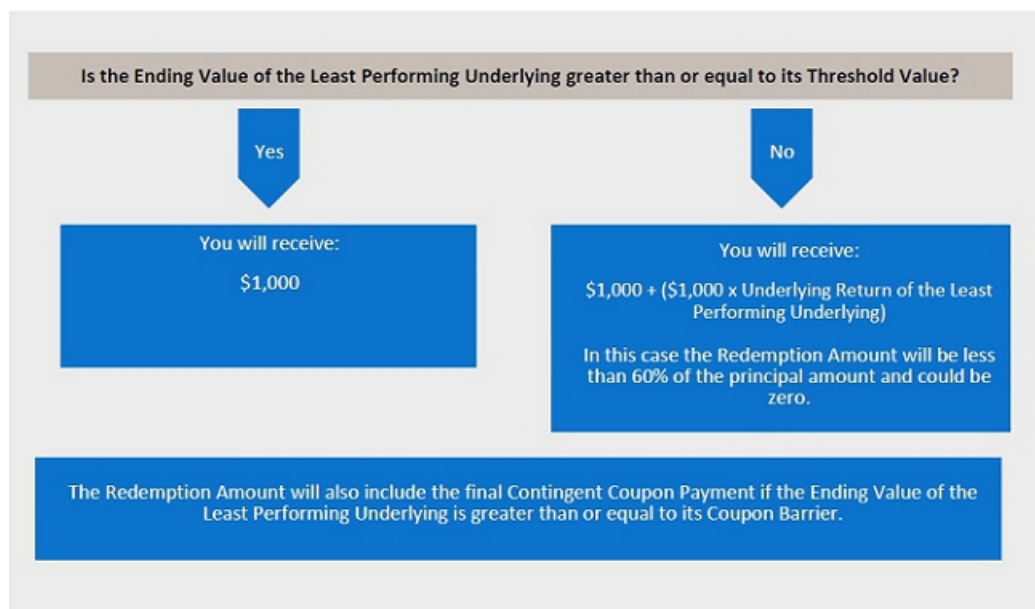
Is the Ending Value of the Least Performing Underlying greater than or equal to its Threshold Value?

Yes

No

You will receive:

$1,000

You will receive:

$1,000 + ($1,000 x Underlying Return of the Least Performing Underlying)

In this case the Redemption Amount will be less than 60% of the principal amount and could be zero.

The Redemption Amount will also include the final Contingent Coupon Payment if the Ending Value of the Least Performing Underlying is greater than or equal to its Coupon Barrier.